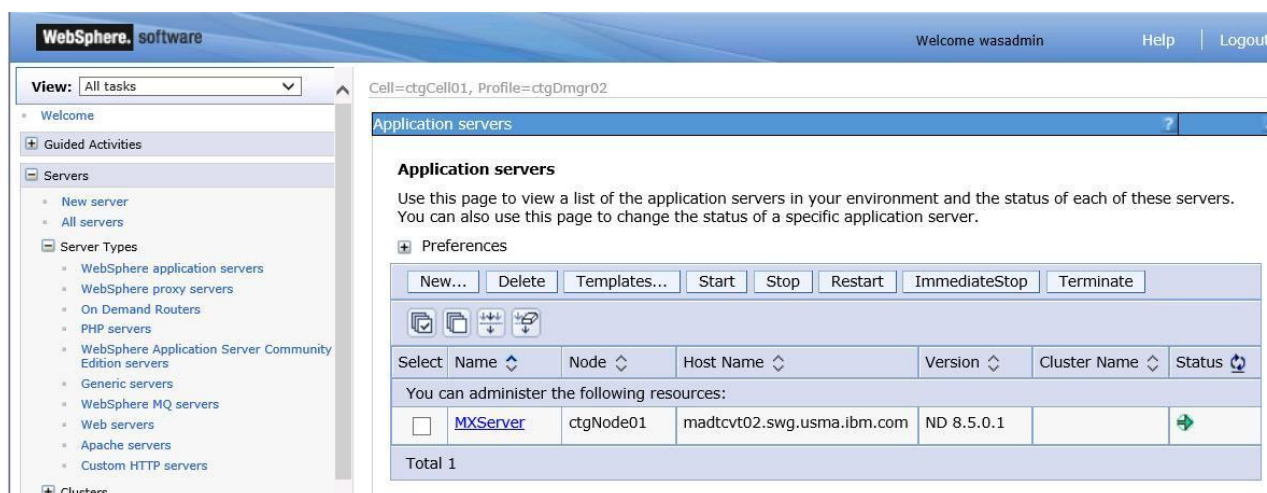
WebSphere. software

Welcome wasadmin | Help | Logout

View: All tasks

Welcome

Guided Activities

Servers

New server

All servers

Server Types

WebSphere application servers

WebSphere proxy servers

On Demand Routers

PHP servers

WebSphere Application Server Community Edition servers

Generic servers

WebSphere MQ servers

Web servers

Apache servers

Custom HTTP servers

Clusters

Cell=ctgCell01, Profile=ctgDmgr02

Application servers

?

**Application servers**

Use this page to view a list of the application servers in your environment and the status of each of these servers. You can also use this page to change the status of a specific application server.

Preferences

New... | Delete | Templates... | Start | Stop | Restart | ImmediateStop | Terminate

| Select | Name | Node | Host Name | Version | Cluster Name | Status |
|---|---|---|---|---|---|---|
| You can administer the following resources: | | | | | | |
| | MXServer | ctgNode01 | madtcvt02.swg.usma.ibm.com | ND 8.5.0.1 | | |
| Total 1 | | | | | | |